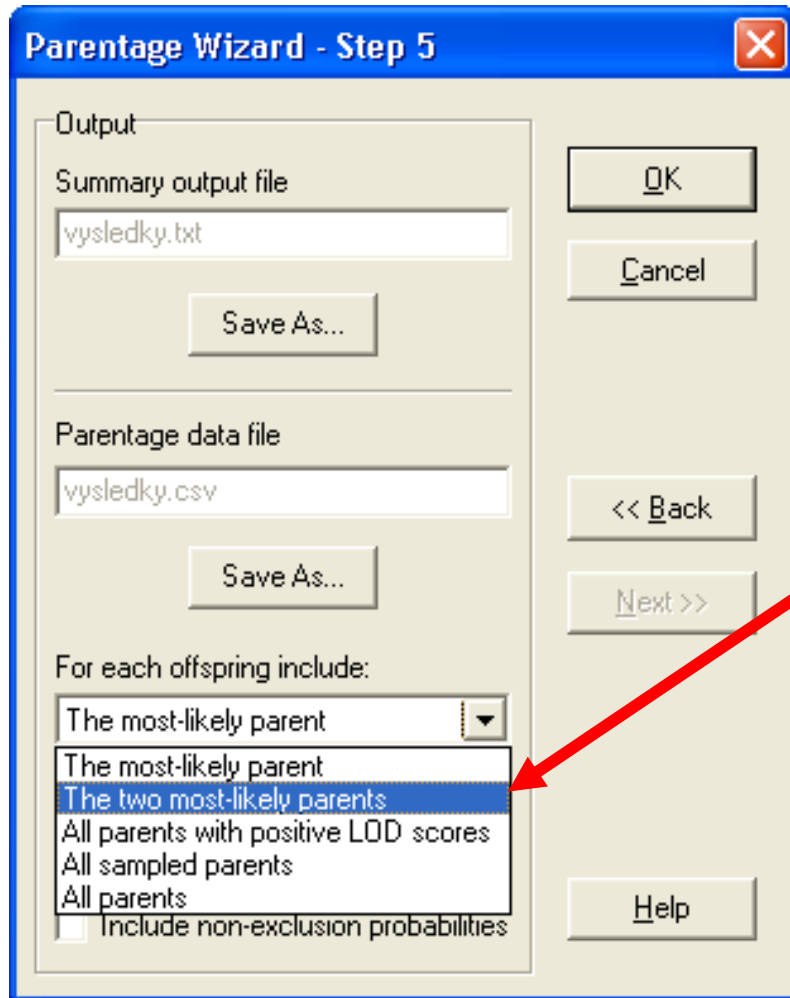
Parentage Wizard - Step 5

Output

Summary output file

vysledky.txt

Save As...

Parentage data file

vysledky.csv

Save As...

For each offspring include:

The most-likely parent

The most-likely parent
The two most-likely parents
All parents with positive LOD scores
All sampled parents
All parents

Include non-exclusion probabilities

OK

Cancel

<< Back

Next >>

Help